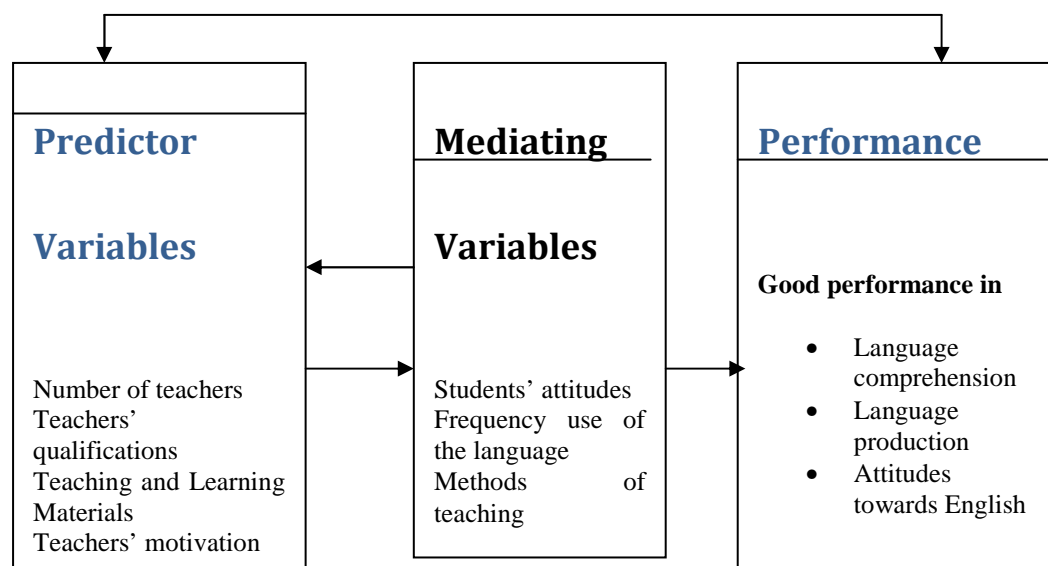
Predictor

Variables

Number of teachers
Teachers' qualifications
Teaching and Learning Materials
Teachers' motivation

Mediating

Variables

Students' attitudes
Frequency use of the language
Methods of teaching

Performance

Good performance in

- Language comprehension
- Language production
- Attitudes towards English